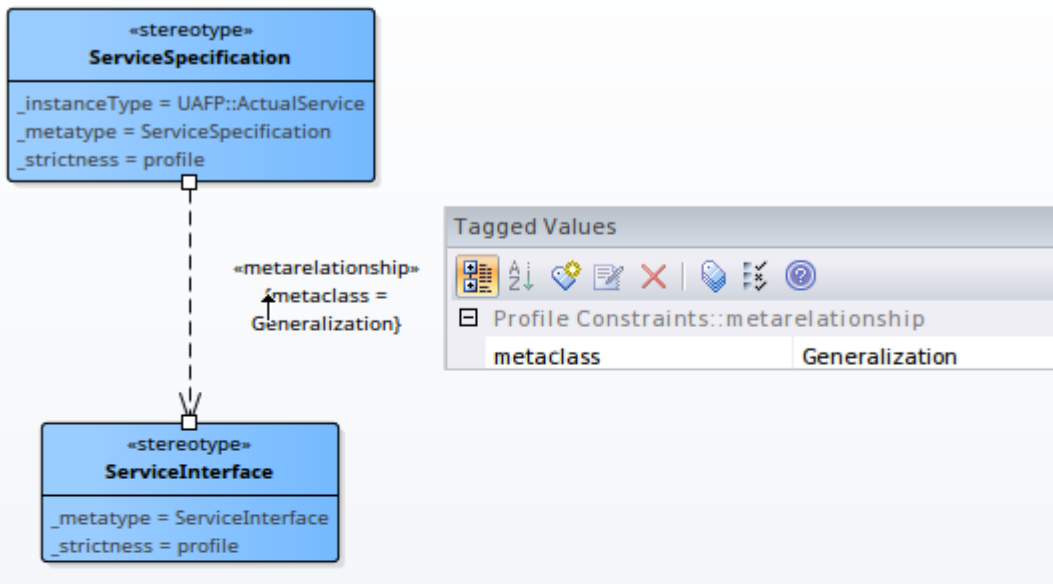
«stereotype»
ServiceSpecification

_instanceType = UAFP::ActualService
_metatype = ServiceSpecification
_strictness = profile

«metarelationship»
{metaclass = Generalization}

«stereotype»
ServiceInterface

_metatype = ServiceInterface
_strictness = profile

Tagged Values

Profile Constraints::metarelationship

| metaclass | Generalization |
|---|---|